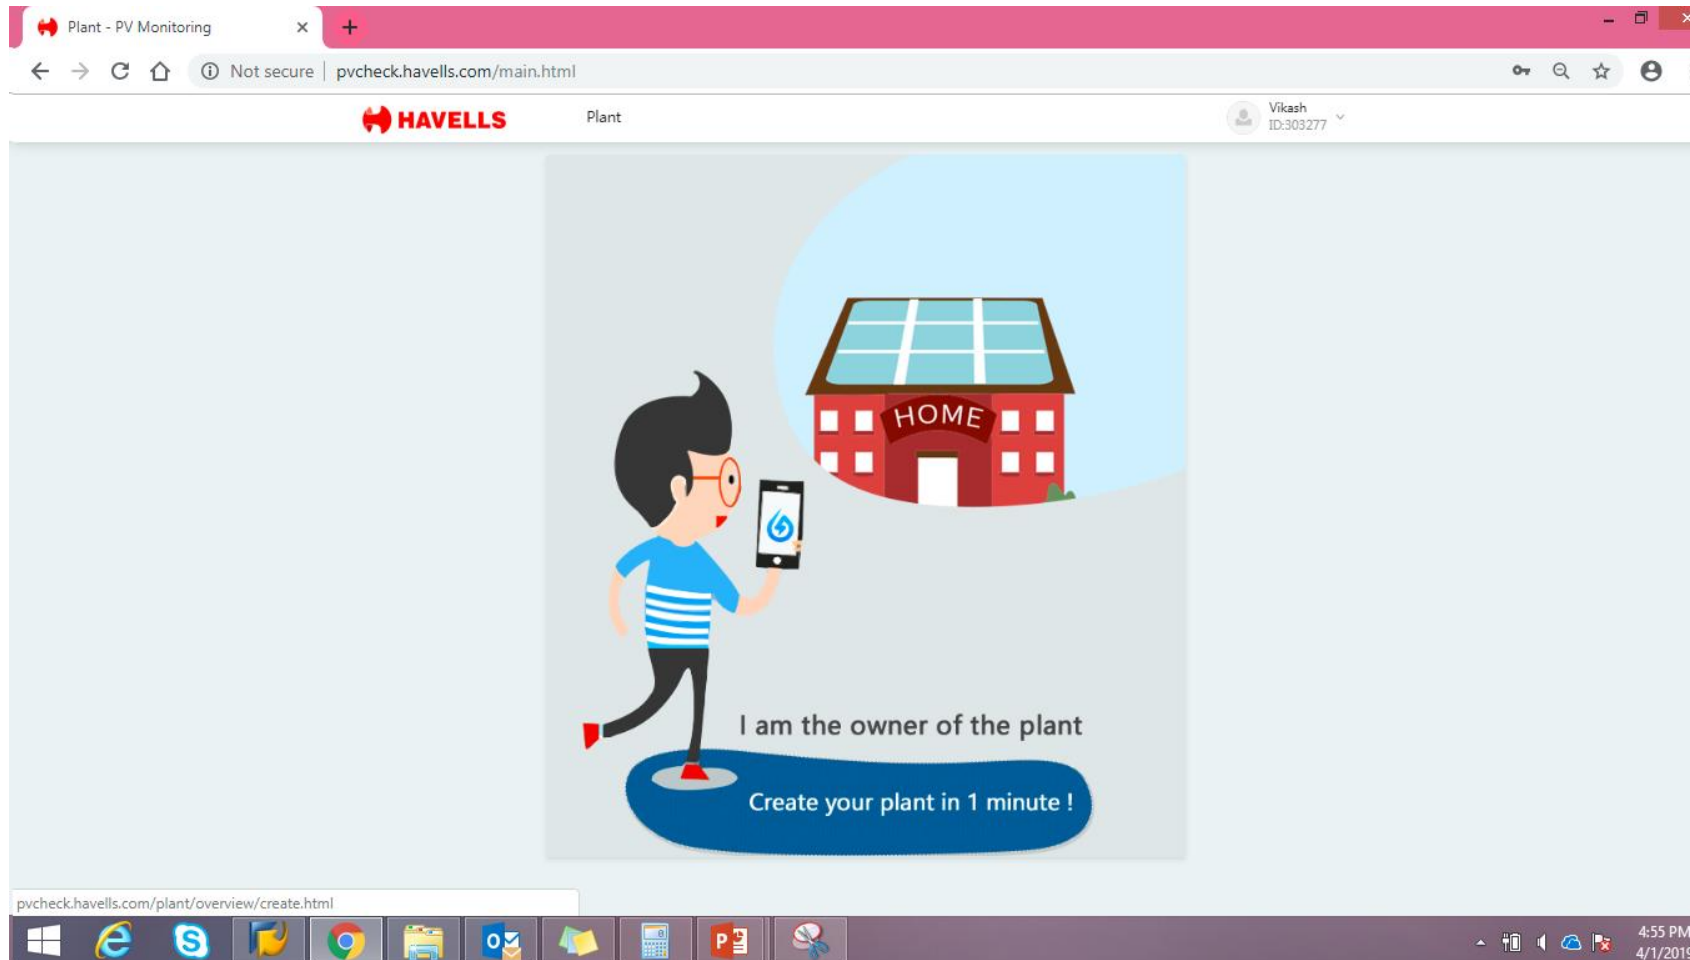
Plant - PV Monitoring ×

Not secure | pvcheck.havells.com/main.html

HAVELLS Plant

Vikash
ID:303277

HOME

I am the owner of the plant

Create your plant in 1 minute !

pvcheck.havells.com/plant/overview/create.html

4:55 PM
4/1/201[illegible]